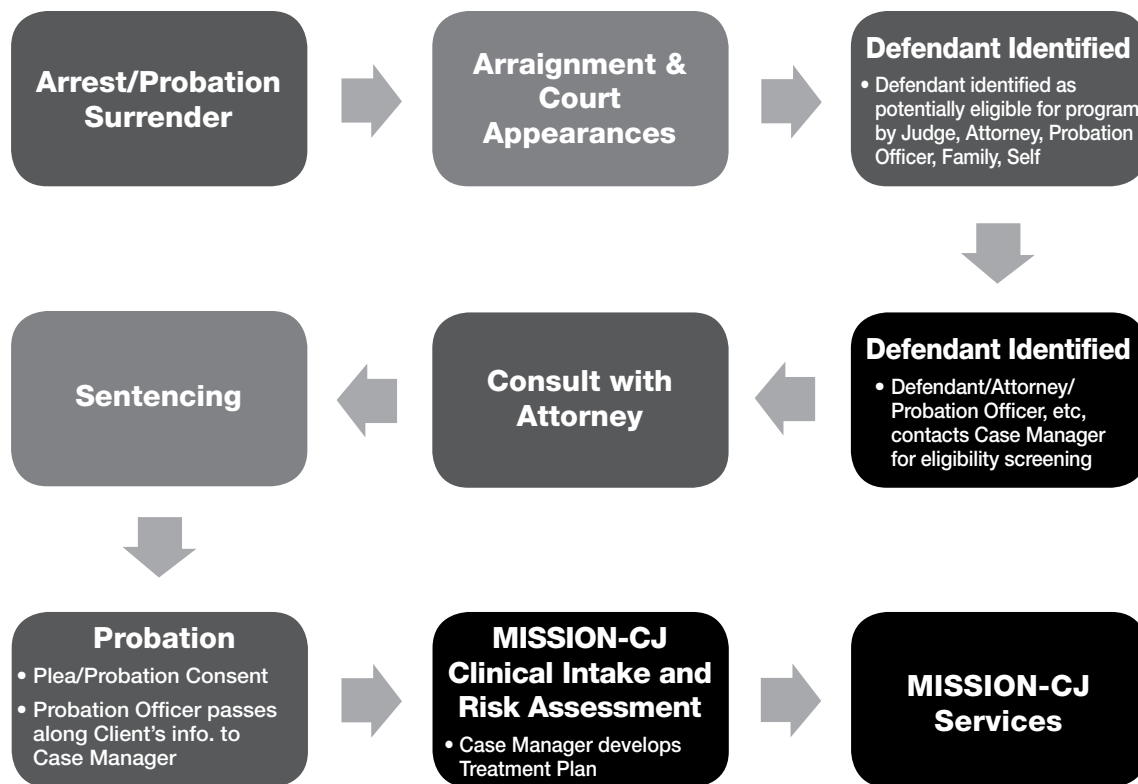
Arrest/Probation Surrender

Arraignment & Court Appearances

Defendant Identified

• Defendant identified as potentially eligible for program by Judge, Attorney, Probation Officer, Family, Self

Defendant Identified

• Defendant/Attorney/ Probation Officer, etc, contacts Case Manager for eligibility screening

Consult with Attorney

Sentencing

Probation

• Plea/Probation Consent

• Probation Officer passes along Client's info. to Case Manager

MISSION-CJ Clinical Intake and Risk Assessment

• Case Manager develops Treatment Plan

MISSION-CJ Services